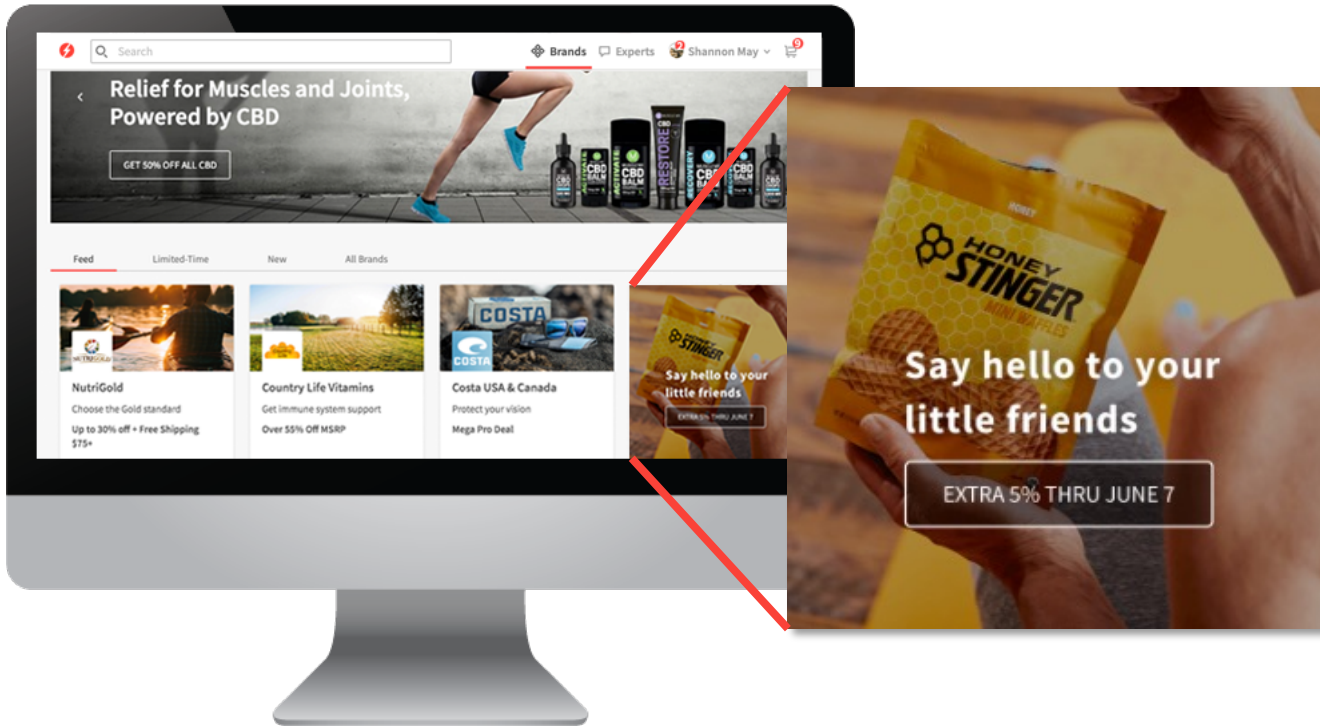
Search

Brands Experts Shannon May 9

Relief for Muscles and Joints, Powered by CBD

GET 50% OFF ALL CBD

CBD BALM RESTORE RECOVERY CBD BALM CBD BALM

Feed Limited-Time New All Brands

NUTRIGOLD

NutriGold
Choose the Gold standard
Up to 30% off + Free Shipping $75+

Country Life Vitamins
Get immune system support
Over 55% Off MSRP

COSTA
COSTA

Costa USA & Canada
Protect your vision
Mega Pro Deal

HONEY STINGER

Say hello to your little friends

EXTRA 5% THRU JUNE 7

HONEY

HONEY STINGER MINI WAFFLES

Say hello to your little friends

EXTRA 5% THRU JUNE 7